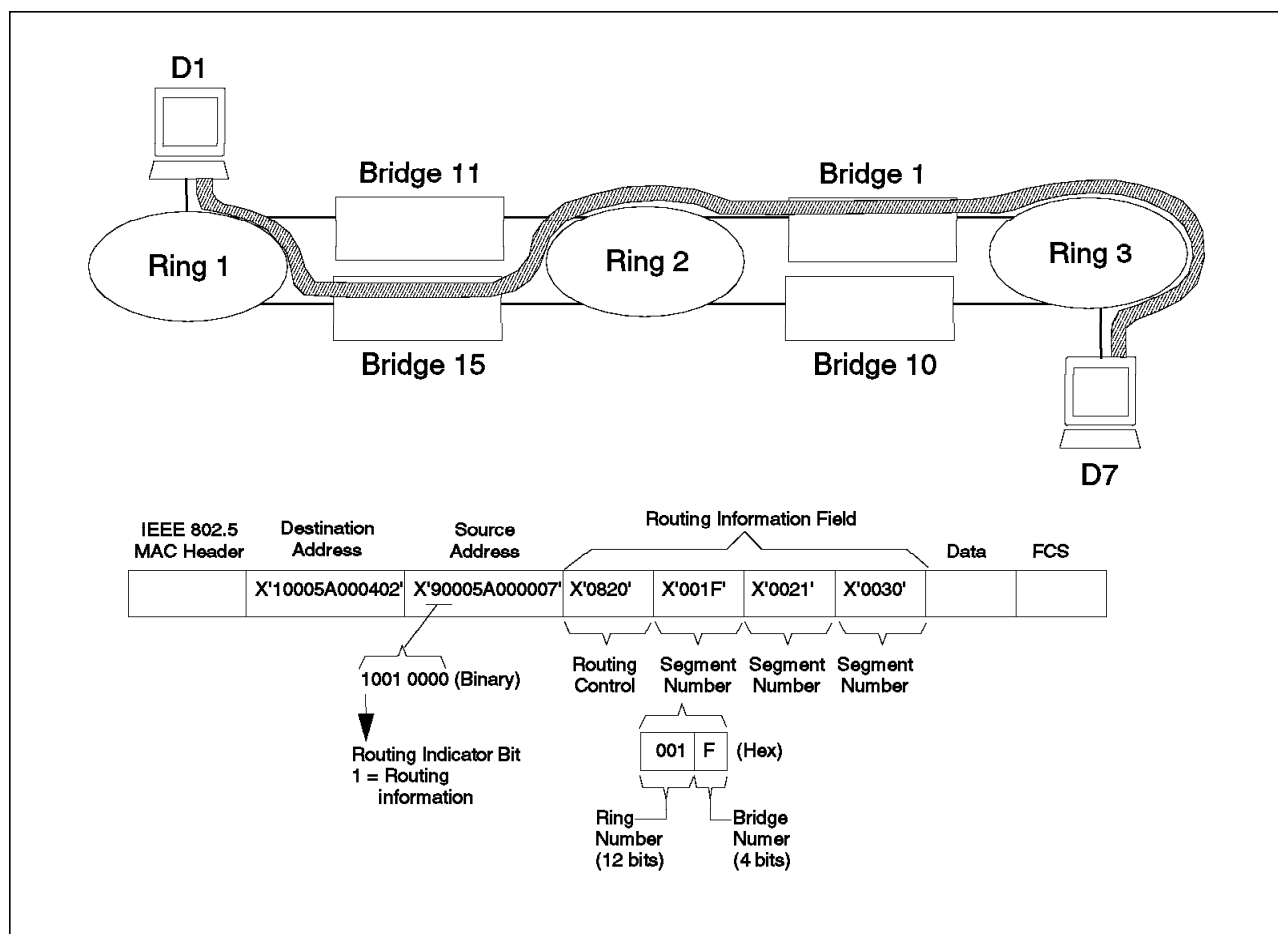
D1

Bridge 11

Bridge 1

Ring 1

Ring 2

Ring 3

Bridge 15

Bridge 10

D7

IEEE 802.5 MAC Header

Destination Address

Source Address

Routing Information Field

Data

FCS

| | X'10005A000402' | X'90005A000007' | X'0820' | X'001F' | X'0021' | X'0030' | | |
|---|---|---|---|---|---|---|---|---|

1001 0000 (Binary)

Routing Indicator Bit
1 = Routing information

Routing Control

Segment Number

Segment Number

Segment Number

001 F (Hex)

Ring Number (12 bits)

Bridge Numer (4 bits)